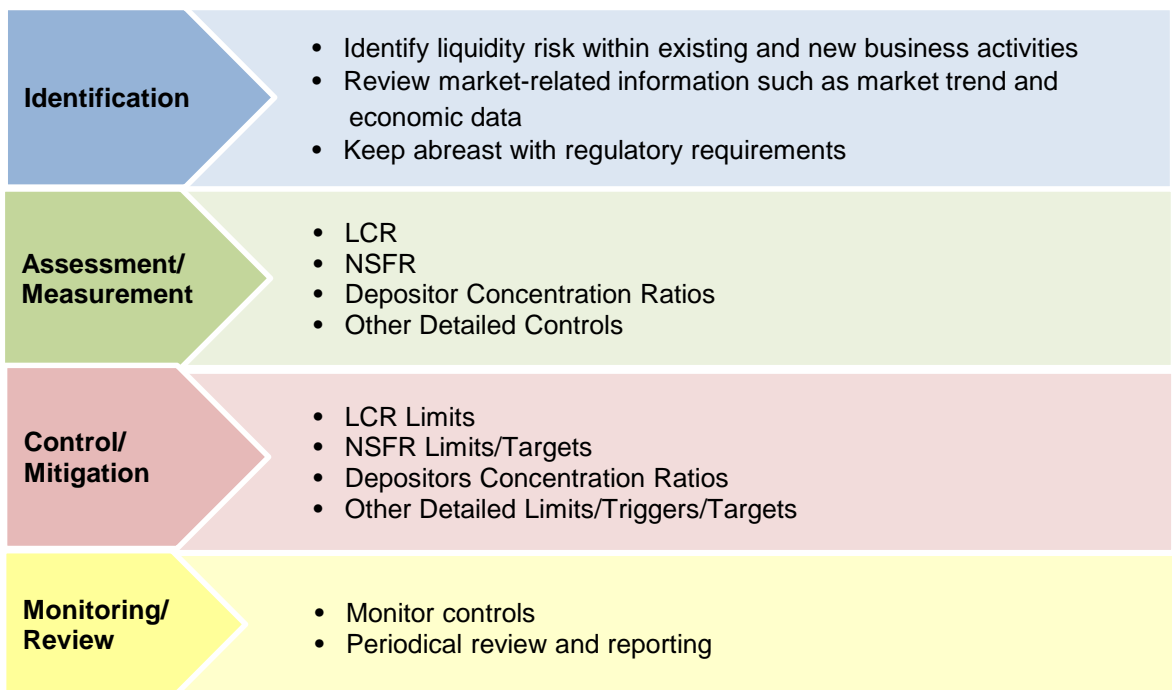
Identification

- Identify liquidity risk within existing and new business activities
- Review market-related information such as market trend and economic data
- Keep abreast with regulatory requirements

Assessment/ Measurement

- LCR
- NSFR
- Depositor Concentration Ratios
- Other Detailed Controls

Control/ Mitigation

- LCR Limits
- NSFR Limits/Targets
- Depositors Concentration Ratios
- Other Detailed Limits/Triggers/Targets

Monitoring/ Review

- Monitor controls
- Periodical review and reporting